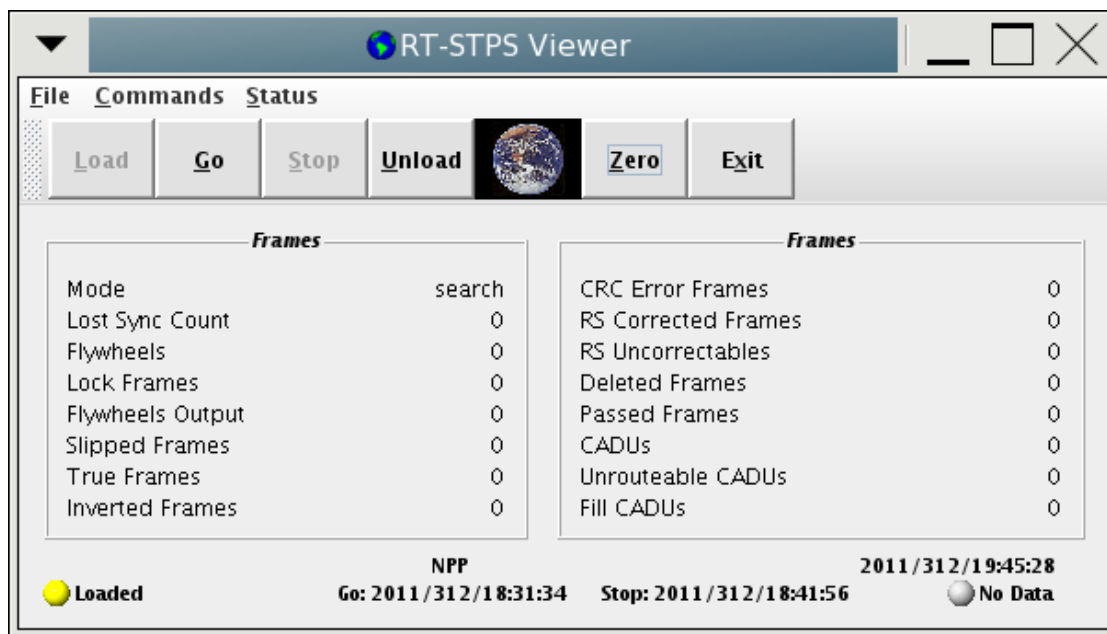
RT-STPS Viewer

File Commands Status

Load Go Stop Unload Zero Exit

Frames

| | |
|---|---|
| Mode | search |
| Lost Sync Count | 0 |
| Flywheels | 0 |
| Lock Frames | 0 |
| Flywheels Output | 0 |
| Slipped Frames | 0 |
| True Frames | 0 |
| Inverted Frames | 0 |

Frames

| | |
|---|---|
| CRC Error Frames | 0 |
| RS Corrected Frames | 0 |
| RS Uncorrectables | 0 |
| Deleted Frames | 0 |
| Passed Frames | 0 |
| CADUs | 0 |
| Unrouteable CADUs | 0 |
| Fill CADUs | 0 |

NPP
2011/312/19:45:28
Loaded
Go: 2011/312/18:31:34
Stop: 2011/312/18:41:56
No Data